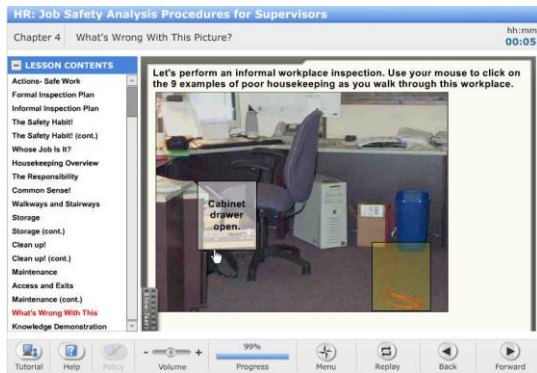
HR: Job Safety Analysis Procedures for Supervisors

Chapter 4 What's Wrong With This Picture?

hh:mm
00:05

LESSON CONTENTS

Actions- Safe Work
Formal Inspection Plan
Informal Inspection Plan
The Safety Habit!
The Safety Habit! (cont.)
Whose Job Is It?
Housekeeping Overview
The Responsibility
Common Sense!
Walkways and Stairways
Storage
Storage (cont.)
Clean up!
Clean up! (cont.)
Maintenance
Access and Exits
Maintenance (cont.)
What's Wrong With This
Knowledge Demonstration

Let's perform an informal workplace inspection. Use your mouse to click on the 9 examples of poor housekeeping as you walk through this workplace.

Cabinet drawer open.

Show Text

Tutorial Help Policy Volume 99% Progress Menu Replay Back Forward